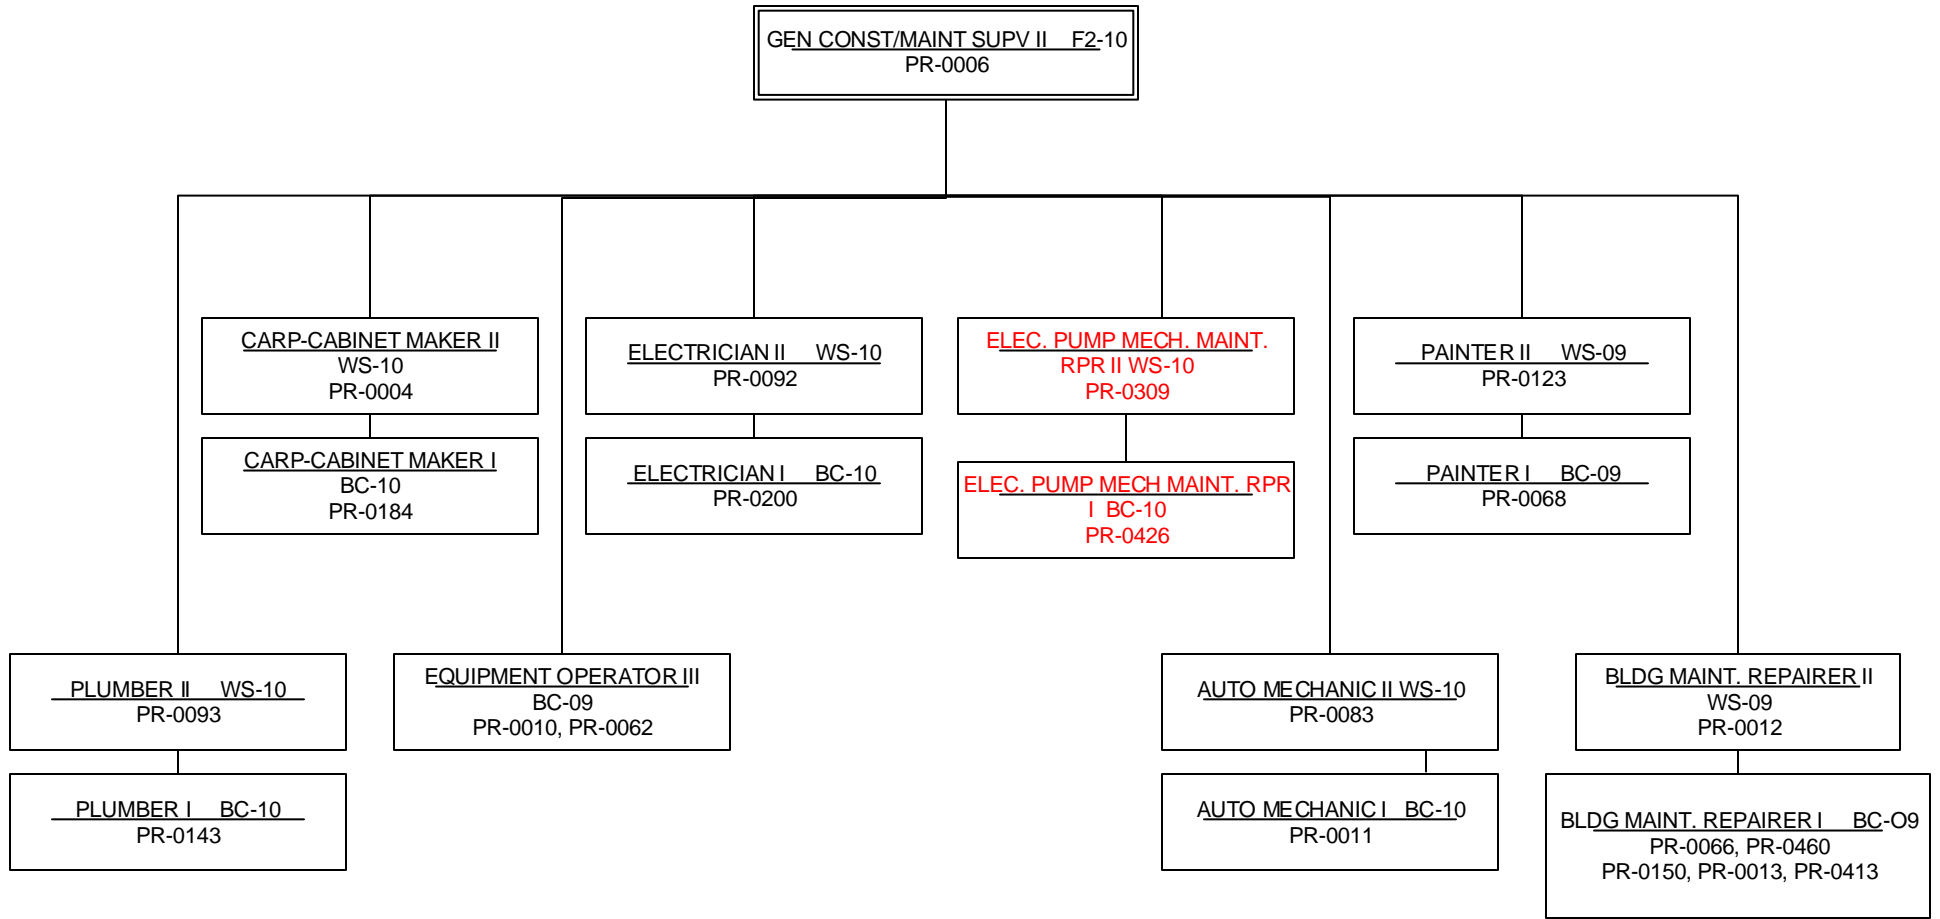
GEN CONST/MAINT SUPV II F2-10
PR-0006

CARP-CABINET MAKER II
WS-10
PR-0004

CARP-CABINET MAKER I
BC-10
PR-0184

ELECTRICIAN II WS-10
PR-0092

ELECTRICIAN I BC-10
PR-0200

ELEC. PUMP MECH. MAINT. RPR II WS-10
PR-0309

ELEC. PUMP MECH MAINT. RPR I BC-10
PR-0426

PAINTER II WS-09
PR-0123

PAINTER I BC-09
PR-0068

PLUMBER II WS-10
PR-0093

PLUMBER I BC-10
PR-0143

EQUIPMENT OPERATOR III
BC-09
PR-0010, PR-0062

AUTO MECHANIC II WS-10
PR-0083

AUTO MECHANIC I BC-10
PR-0011

BLDG MAINT. REPAIRER II
WS-09
PR-0012

BLDG MAINT. REPAIRER I BC-O9
PR-0066, PR-0460
PR-0150, PR-0013, PR-0413